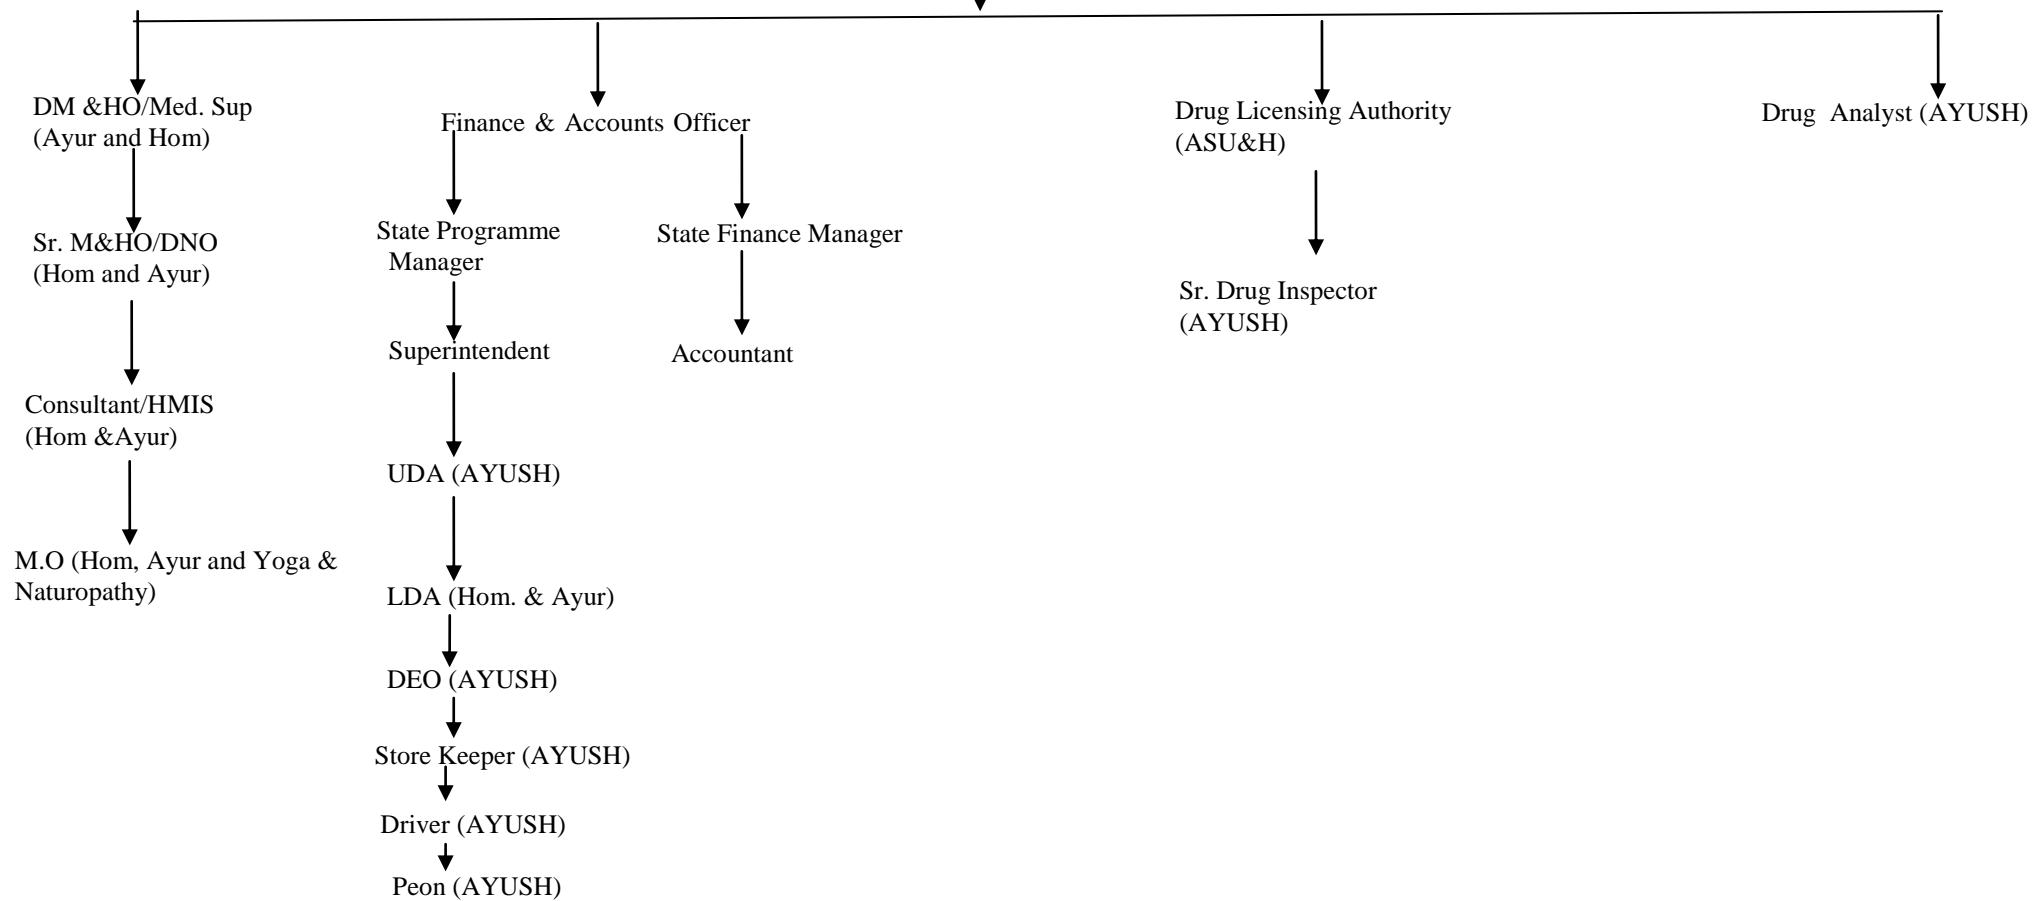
DM &HO/Med. Sup (Ayur and Hom)

Sr. M&HO/DNO (Hom and Ayur)

Consultant/HMIS (Hom &Ayur)

M.O (Hom, Ayur and Yoga & Naturopathy)

Finance & Accounts Officer

State Programme Manager

Superintendent

UDA (AYUSH)

LDA (Hom. & Ayur)

DEO (AYUSH)

Store Keeper (AYUSH)

Driver (AYUSH)

Peon (AYUSH)

State Finance Manager

Accountant

Drug Licensing Authority (ASU&H)

Sr. Drug Inspector (AYUSH)

Drug Analyst (AYUSH)